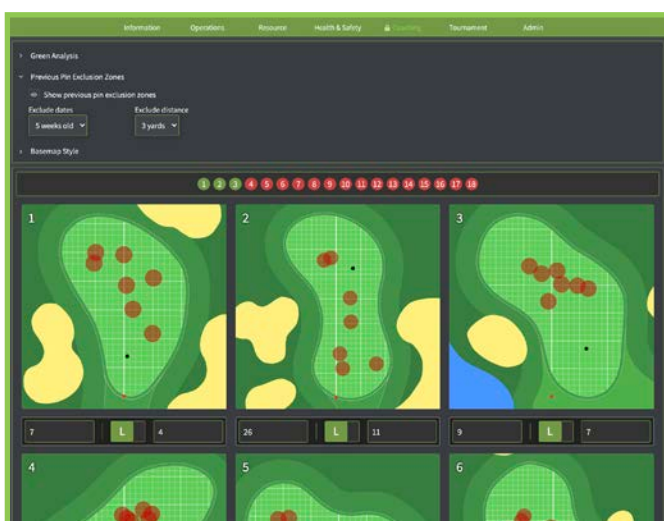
Information Operations Resource Health & Safety Coaching Tournament Admin

Green Analysis

Previous Pin Exclusion Zones

Show previous pin exclusion zones

Exclude dates
5 weeks old

Exclude distance
3 yards

Basemap Style

1 2 3 4 5 6 7 8 9 10 11 12 13 14 15 16 17 18

1

2

3

7 L 4

26 L 11

9 L 7

4

5

6